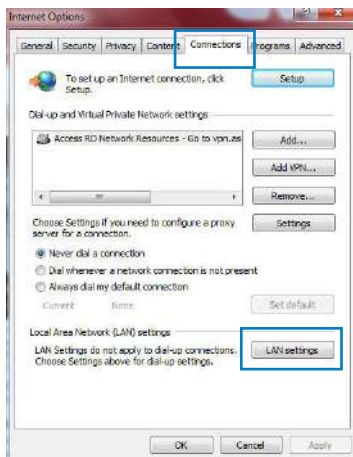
Internet Options

General | Security | Privacy | Content | Connections | Programs | Advanced

To set up an Internet connection, click Setup.

Setup

Dial-up and Virtual Private Network settings

Access RD Network Resources - Go to vpn.as

Add...

Add VPN...

Remove...

Choose Settings if you need to configure a proxy server for a connection.

Settings

Never dial a connection

Dial whenever a network connection is not present

Always dial my default connection

Current    None

Set default

Local Area Network (LAN) settings

LAN Settings do not apply to dial-up connections. Choose Settings above for dial-up settings.

LAN settings

OK    Cancel    Apply